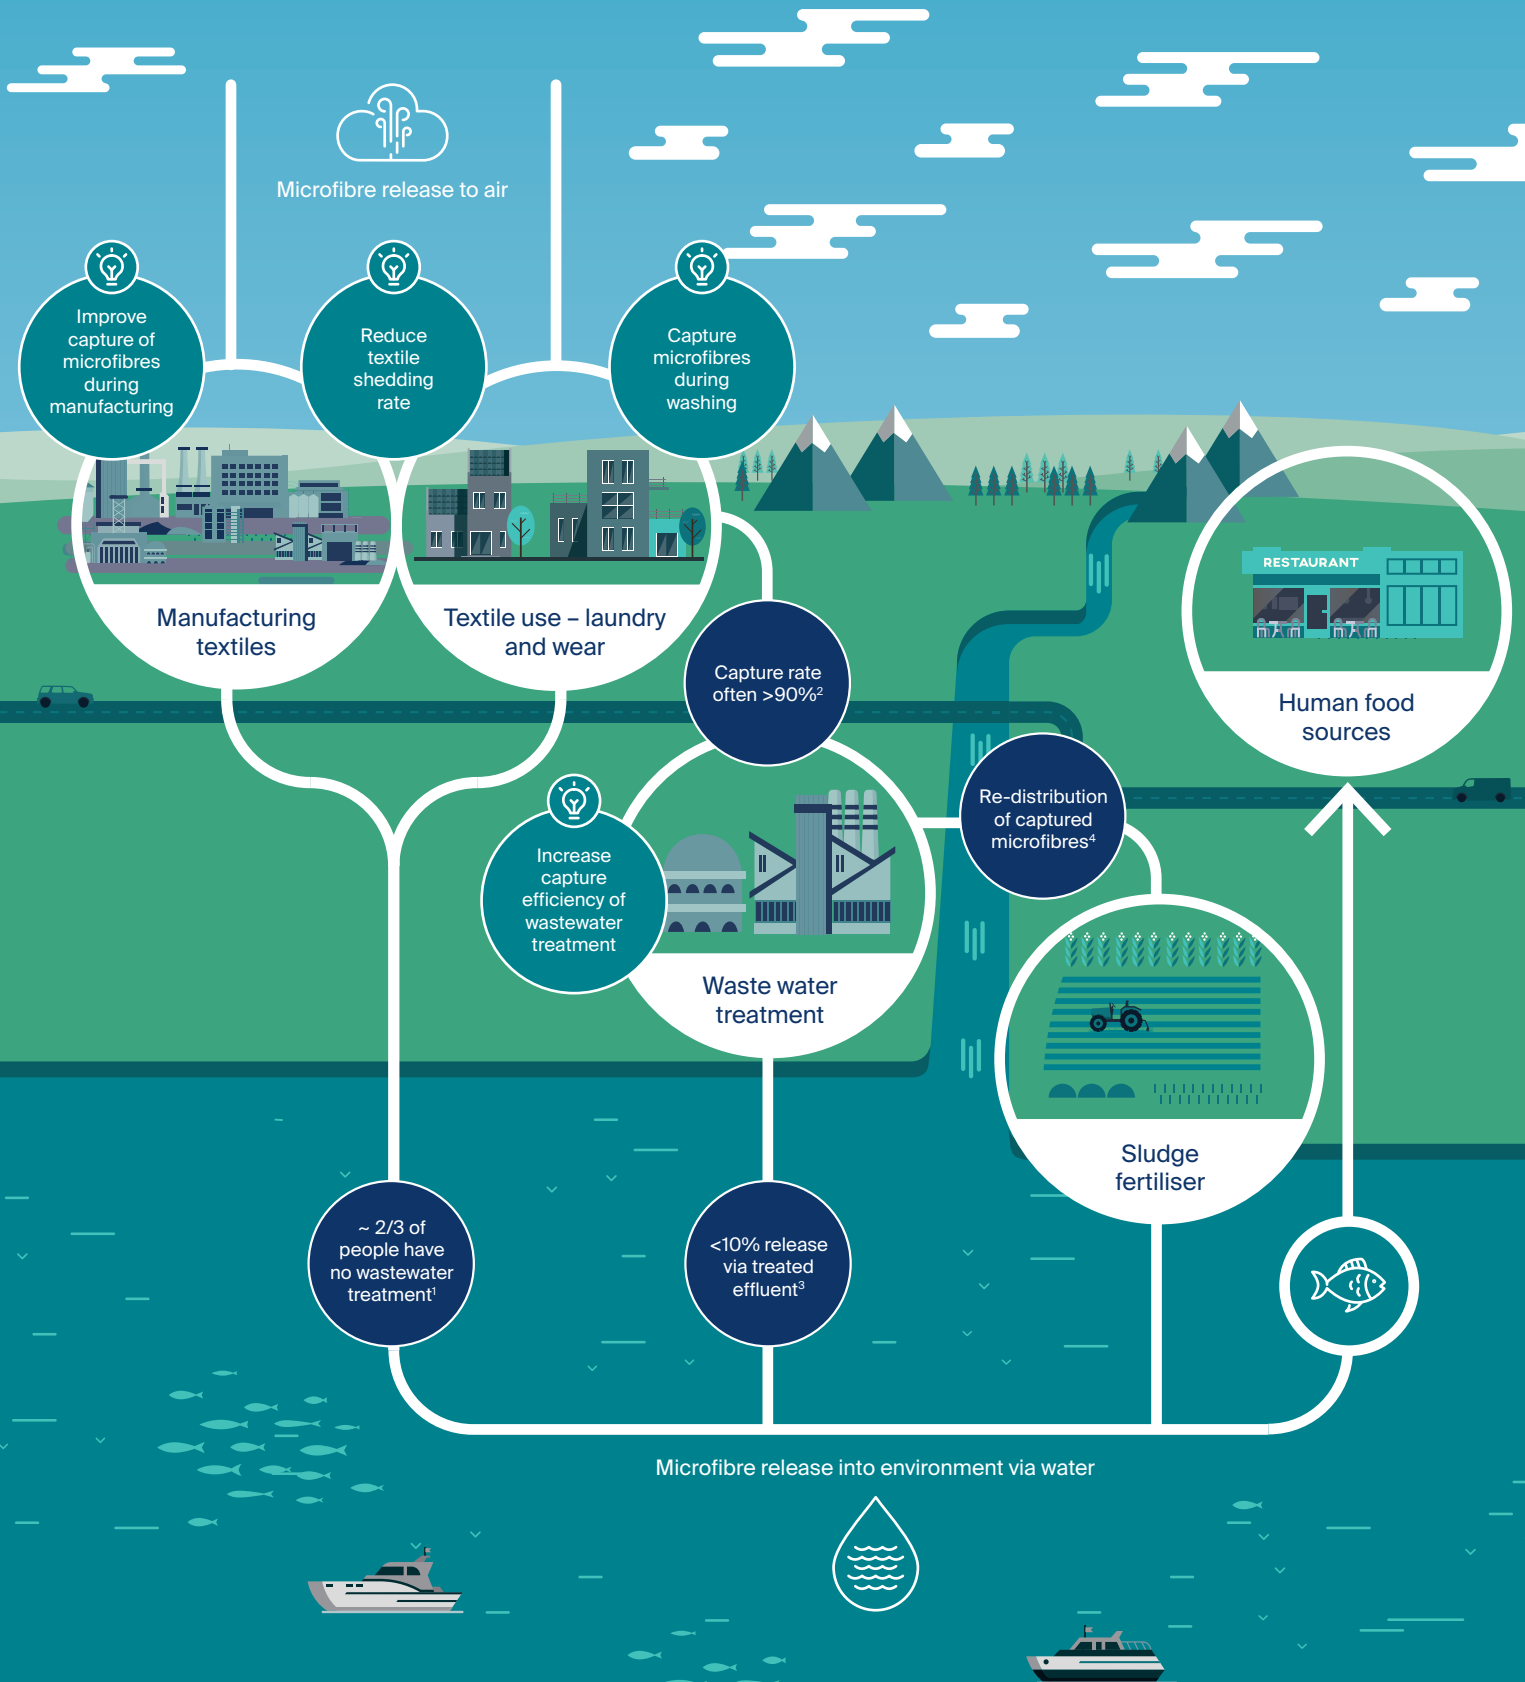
Microfibre release to air

Improve capture of microfibres during manufacturing

Reduce textile shedding rate

Capture microfibres during washing

Manufacturing textiles

Textile use – laundry and wear

Capture rate often >90%$^2$

RESTAURANT

Human food sources

Increase capture efficiency of wastewater treatment

Re-distribution of captured microfibres$^4$

Waste water treatment

Sludge fertiliser

~ 2/3 of people have no wastewater treatment$^1$

<10% release via treated effluent$^3$

Microfibre release into environment via water